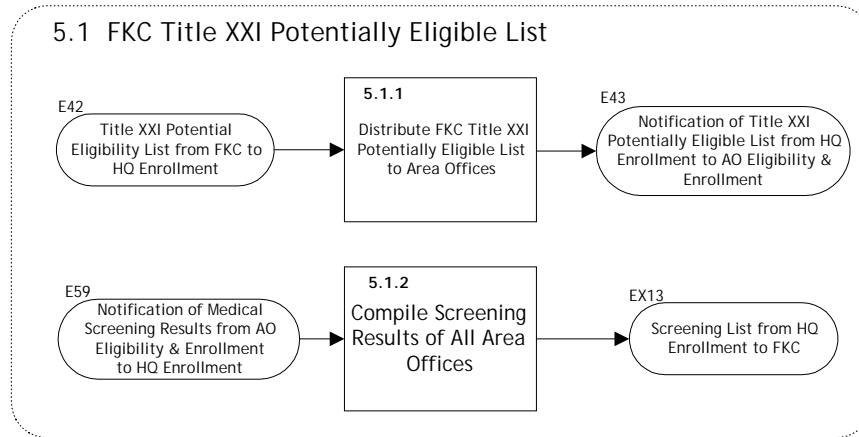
5.1 FKC Title XXI Potentially Eligible List

E42
Title XXI Potential Eligibility List from FKC to HQ Enrollment

5.1.1
Distribute FKC Title XXI Potentially Eligible List to Area Offices

E43
Notification of Title XXI Potentially Eligible List from HQ Enrollment to AO Eligibility & Enrollment

E59
Notification of Medical Screening Results from AO Eligibility & Enrollment to HQ Enrollment

5.1.2
Compile Screening Results of All Area Offices

EX13
Screening List from HQ Enrollment to FKC